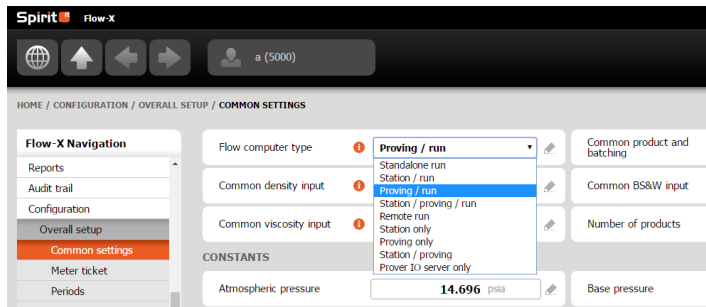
Spirit Flow-X

a (5000)

HOME / CONFIGURATION / OVERALL SETUP / COMMON SETTINGS

Flow-X Navigation
Reports
Audit trail
Configuration
Overall setup
Common settings
Meter ticket
Periods

Flow computer type
Proving / run
Standalone run
Station / run
Proving / run
Station / proving / run
Remote run
Station only
Proving only
Station / proving
Prover IO server only

Common density input
Common viscosity input

Common product and batching
Common BS&W input
Number of products

CONSTANTS

Atmospheric pressure
14.696 psia
Base pressure